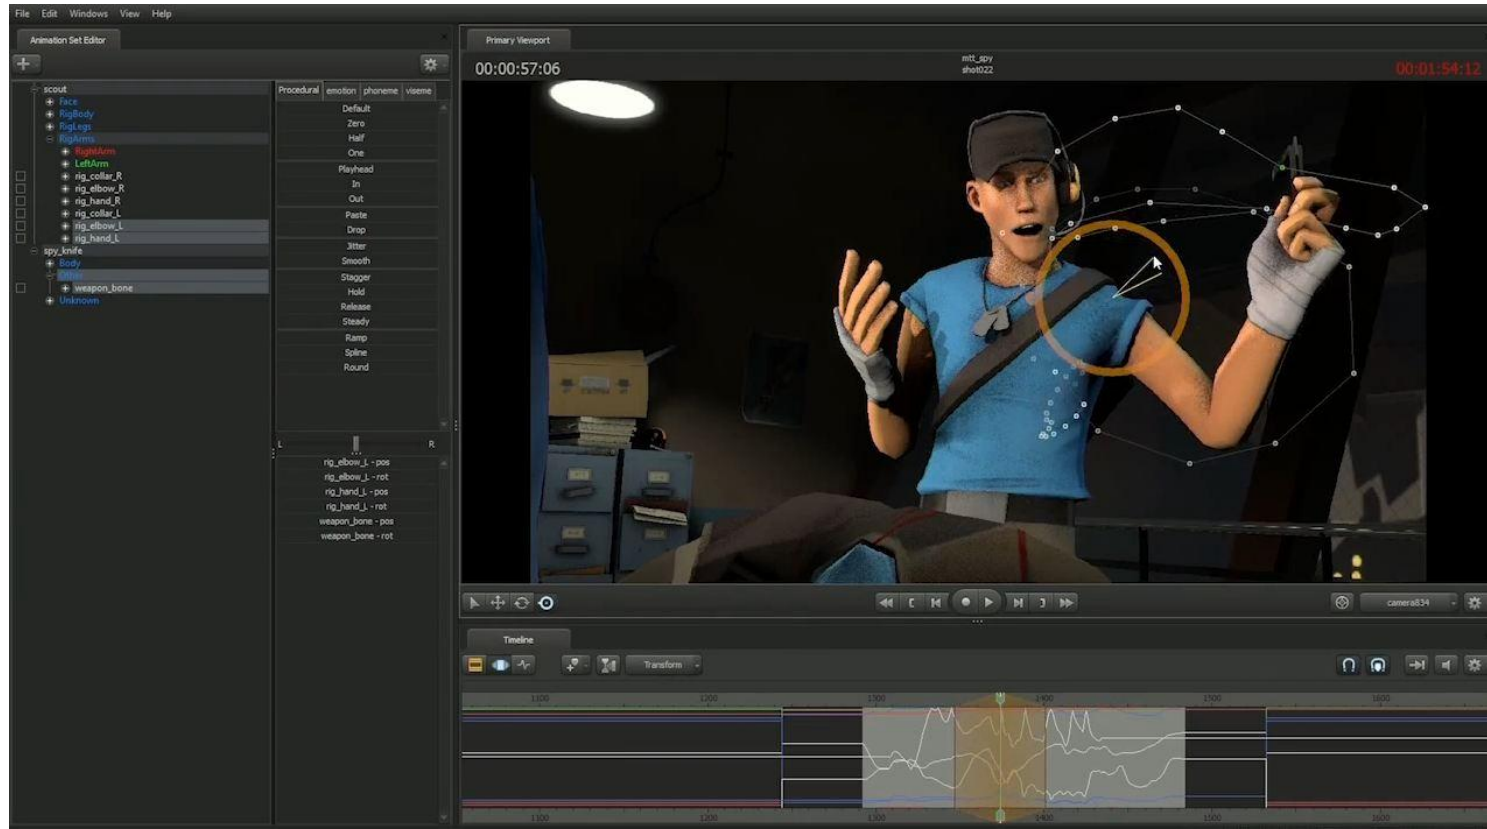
File Edit Windows View Help

Animation Set Editor

scout
Face
RigBody
RigLegs
RigArms
RightArm
LeftArm
rig_collar_R
rig_elbow_R
rig_hand_R
rig_collar_L
rig_elbow_L
rig_hand_L
spy_knife
Body
Other
weapon_bone
Unknown

Procedural emotion phoneme viseme

Default
Zero
Half
One
Playhead
In
Out
Paste
Drop
Jitter
Smooth
Stagger
Hold
Release
Steady
Ramp
Spline
Round

L R

rig_elbow_L - pos
rig_elbow_L - rot
rig_hand_L - pos
rig_hand_L - rot
weapon_bone - pos
weapon_bone - rot

Primary Viewport

00:00:57:06

mtt_spy
shot022

00:01:54:12

camera834

Timeline

Transform

1100 1200 1300 1400 1500 1600